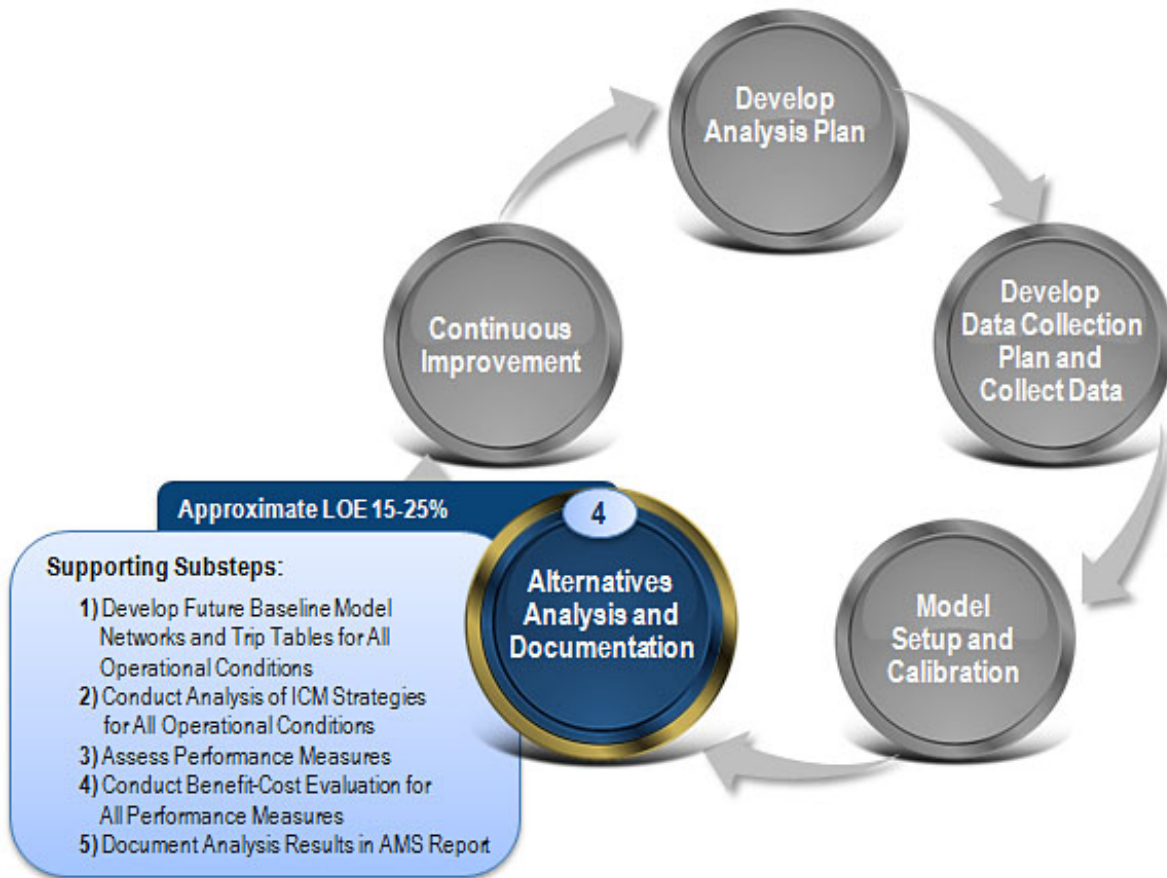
Develop Analysis Plan

Develop Data Collection Plan and Collect Data

Model Setup and Calibration

4

Alternatives Analysis and Documentation

Continuous Improvement

Approximate LOE 15-25%

Supporting Substeps:

1) Develop Future Baseline Model Networks and Trip Tables for All Operational Conditions
2) Conduct Analysis of ICM Strategies for All Operational Conditions
3) Assess Performance Measures
4) Conduct Benefit-Cost Evaluation for All Performance Measures
5) Document Analysis Results in AMS Report